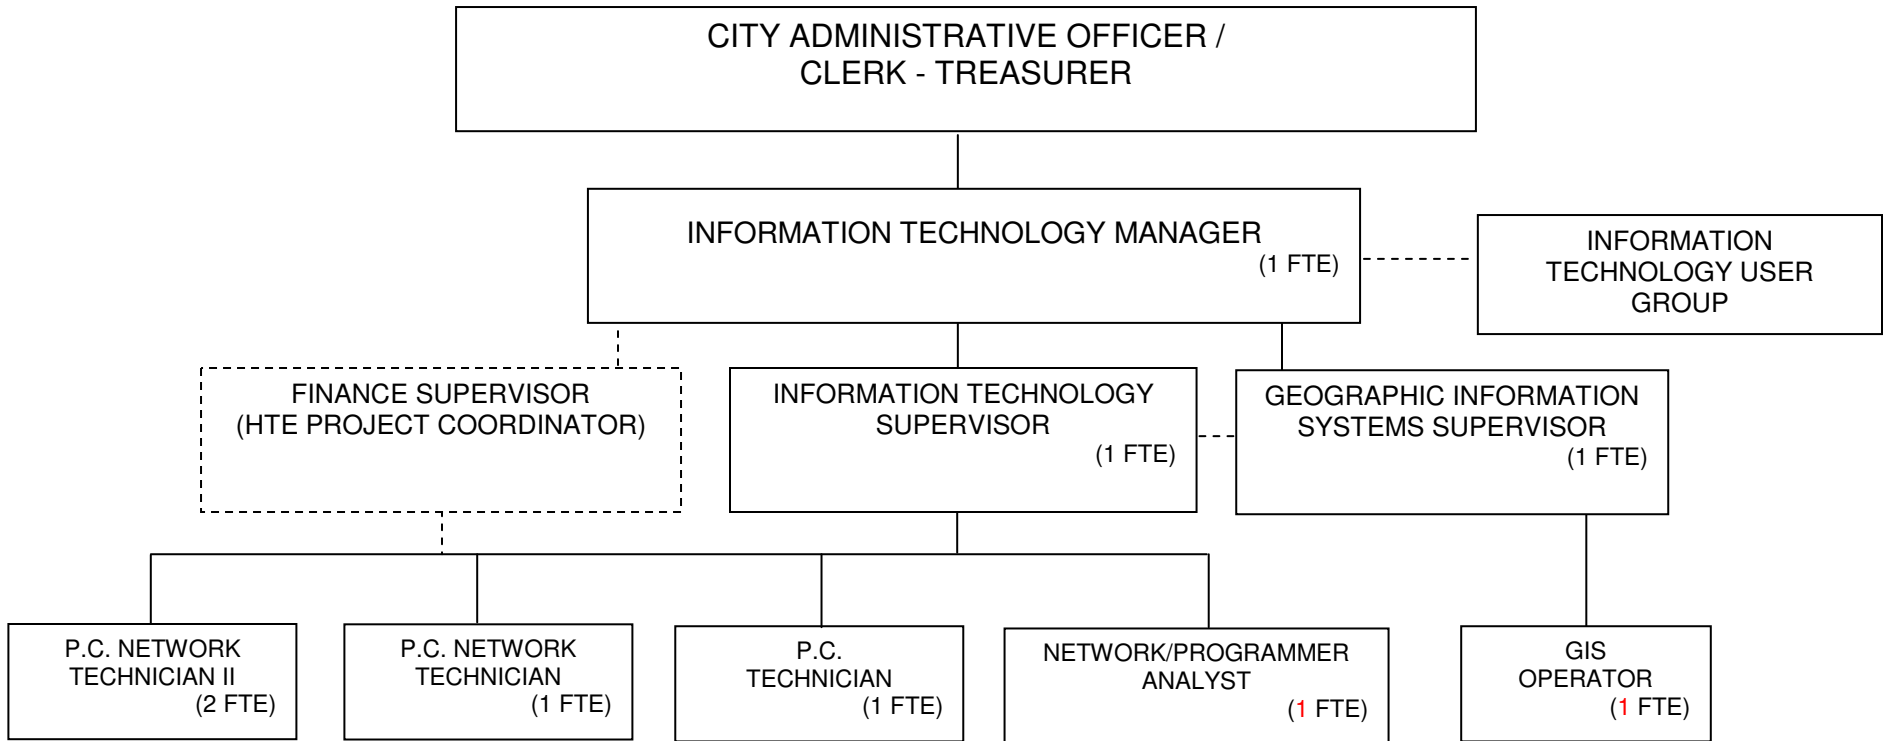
CITY ADMINISTRATIVE OFFICER / CLERK - TREASURER

INFORMATION TECHNOLOGY MANAGER (1 FTE)

INFORMATION TECHNOLOGY USER GROUP

FINANCE SUPERVISOR (HTE PROJECT COORDINATOR)

INFORMATION TECHNOLOGY SUPERVISOR (1 FTE)

GEOGRAPHIC INFORMATION SYSTEMS SUPERVISOR (1 FTE)

P.C. NETWORK TECHNICIAN II (2 FTE)

P.C. NETWORK TECHNICIAN (1 FTE)

P.C. TECHNICIAN (1 FTE)

NETWORK/PROGRAMMER ANALYST (1 FTE)

GIS OPERATOR (1 FTE)